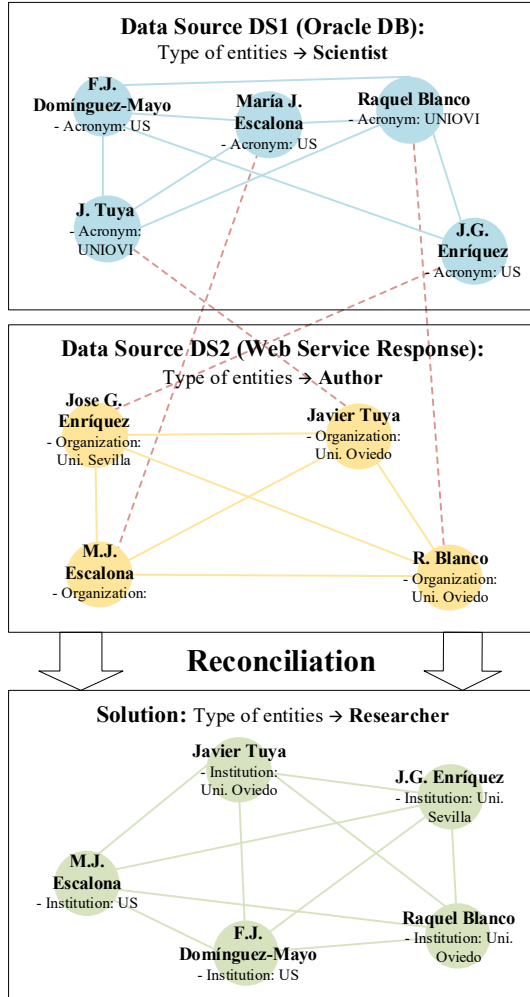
Data Source DS1 (Oracle DB):
Type of entities → Scientist

F.J. Domínguez-Mayo
- Acronym: US

María J. Escalona
- Acronym: US

Raquel Blanco
- Acronym: UNIOVI

J. Tuya
- Acronym: UNIOVI

J.G. Enríquez
- Acronym: US

Data Source DS2 (Web Service Response):
Type of entities → Author

Jose G. Enríquez
- Organization: Uni. Sevilla

Javier Tuya
- Organization: Uni. Oviedo

M.J. Escalona
- Organization:

R. Blanco
- Organization: Uni. Oviedo

Reconciliation

Solution: Type of entities → Researcher

Javier Tuya
- Institution: Uni. Oviedo

J.G. Enríquez
- Institution: Uni. Sevilla

M.J. Escalona
- Institution: US

Raquel Blanco
- Institution: Uni. Oviedo

F.J. Domínguez-Mayo
- Institution: US